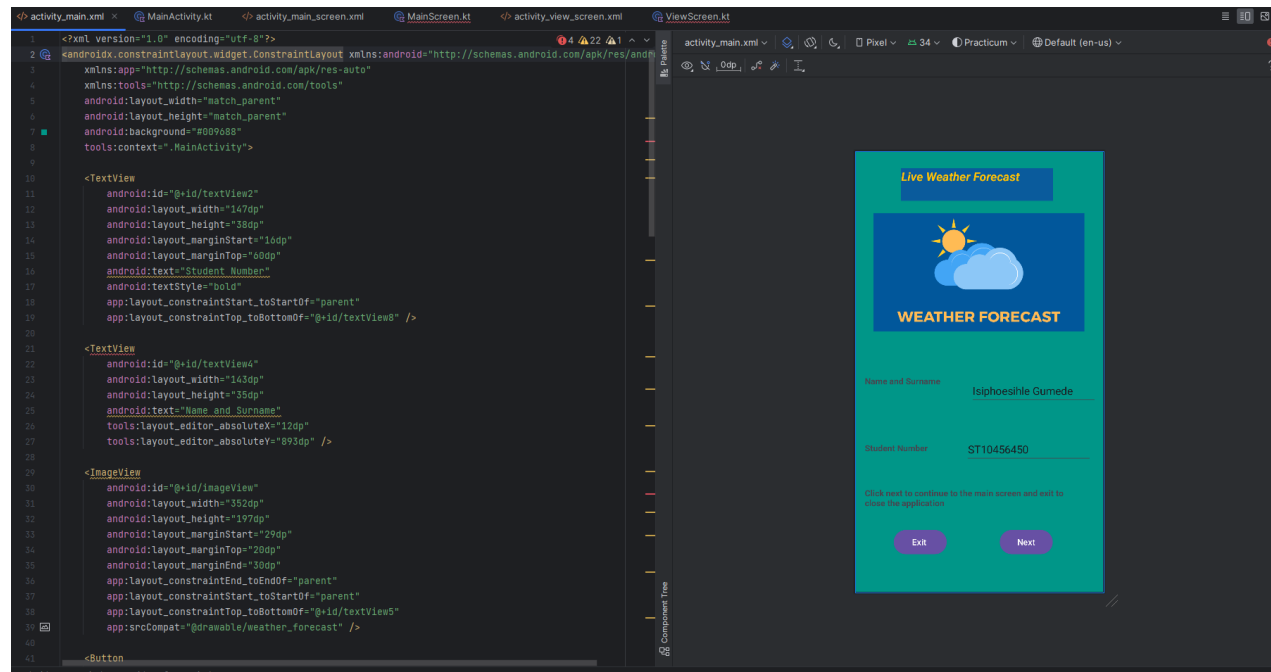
activity_main.xml × MainActivity.kt activity_main_screen.xml MainScreen.kt activity_view_screen.xml ViewScreen.kt

1 <?xml version="1.0" encoding="utf-8"?>
2 <androidx.constraintlayout.widget.ConstraintLayout xmlns:android="http://schemas.android.com/apk/res/andr
3 xmlns:app="http://schemas.android.com/apk/res-auto"
4 xmlns:tools="http://schemas.android.com/tools"
5 android:layout_width="match_parent"
6 android:layout_height="match_parent"
7 android:background="#009688"
8 tools:context=".MainActivity">
9
10 <TextView
11 android:id="@+id/textView2"
12 android:layout_width="147dp"
13 android:layout_height="38dp"
14 android:layout_marginStart="16dp"
15 android:layout_marginTop="60dp"
16 android:text="Student Number"
17 android:textStyle="bold"
18 app:layout_constraintStart_toStartOf="parent"
19 app:layout_constraintTop_toBottomOf="@+id/textView8" />
20
21 <TextView
22 android:id="@+id/textView4"
23 android:layout_width="143dp"
24 android:layout_height="35dp"
25 android:text="Name and Surname"
26 tools:layout_editor_absoluteX="12dp"
27 tools:layout_editor_absoluteY="893dp" />
28
29 <ImageView
30 android:id="@+id/imageView"
31 android:layout_width="352dp"
32 android:layout_height="197dp"
33 android:layout_marginStart="29dp"
34 android:layout_marginTop="20dp"
35 android:layout_marginEnd="30dp"
36 app:layout_constraintEnd_toEndOf="parent"
37 app:layout_constraintStart_toStartOf="parent"
38 app:layout_constraintTop_toBottomOf="@+id/textView5"
39 app:srcCompat="@drawable/weather_forecast" />
40
41 <Button

4 22 1

Palette

Component Tree

activity_main.xml Pixel 34 Practicum Default (en-us)

0dp

Live Weather Forecast

WEATHER FORECAST

Name and Surname

Isiphoesihle Gumede

Student Number

ST10456450

Click next to continue to the main screen and exit to close the application

Exit

Next